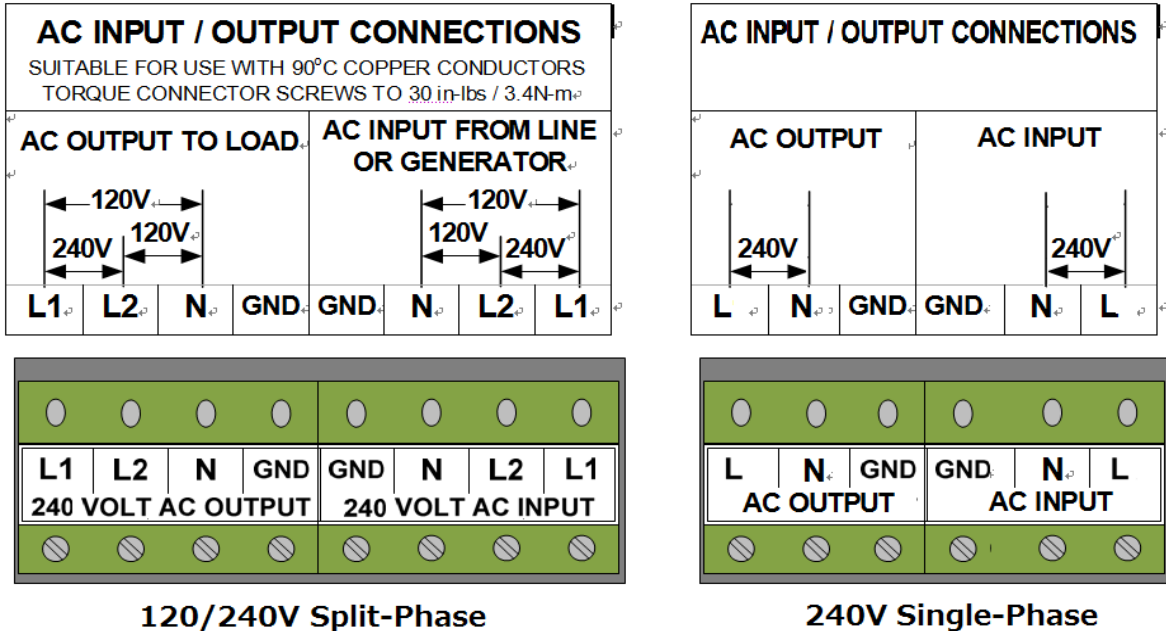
AC INPUT / OUTPUT CONNECTIONS
SUITABLE FOR USE WITH 90°C COPPER CONDUCTORS
TORQUE CONNECTOR SCREWS TO 30 in-lbs / 3.4N-m

AC OUTPUT TO LOAD

120V
240V
120V

AC INPUT FROM LINE OR GENERATOR

120V
120V
240V

| L1 | L2 | N | GND | GND | N | L2 | L1 |
|---|---|---|---|---|---|---|---|

| L1 | L2 | N | GND | GND | N | L2 | L1 |
|---|---|---|---|---|---|---|---|

240 VOLT AC OUTPUT
240 VOLT AC INPUT

120/240V Split-Phase

AC INPUT / OUTPUT CONNECTIONS

AC OUTPUT

240V

AC INPUT

240V

| L | N | GND | GND | N | L |
|---|---|---|---|---|---|

| L | N | GND | GND | N | L |
|---|---|---|---|---|---|

AC OUTPUT
AC INPUT

240V Single-Phase